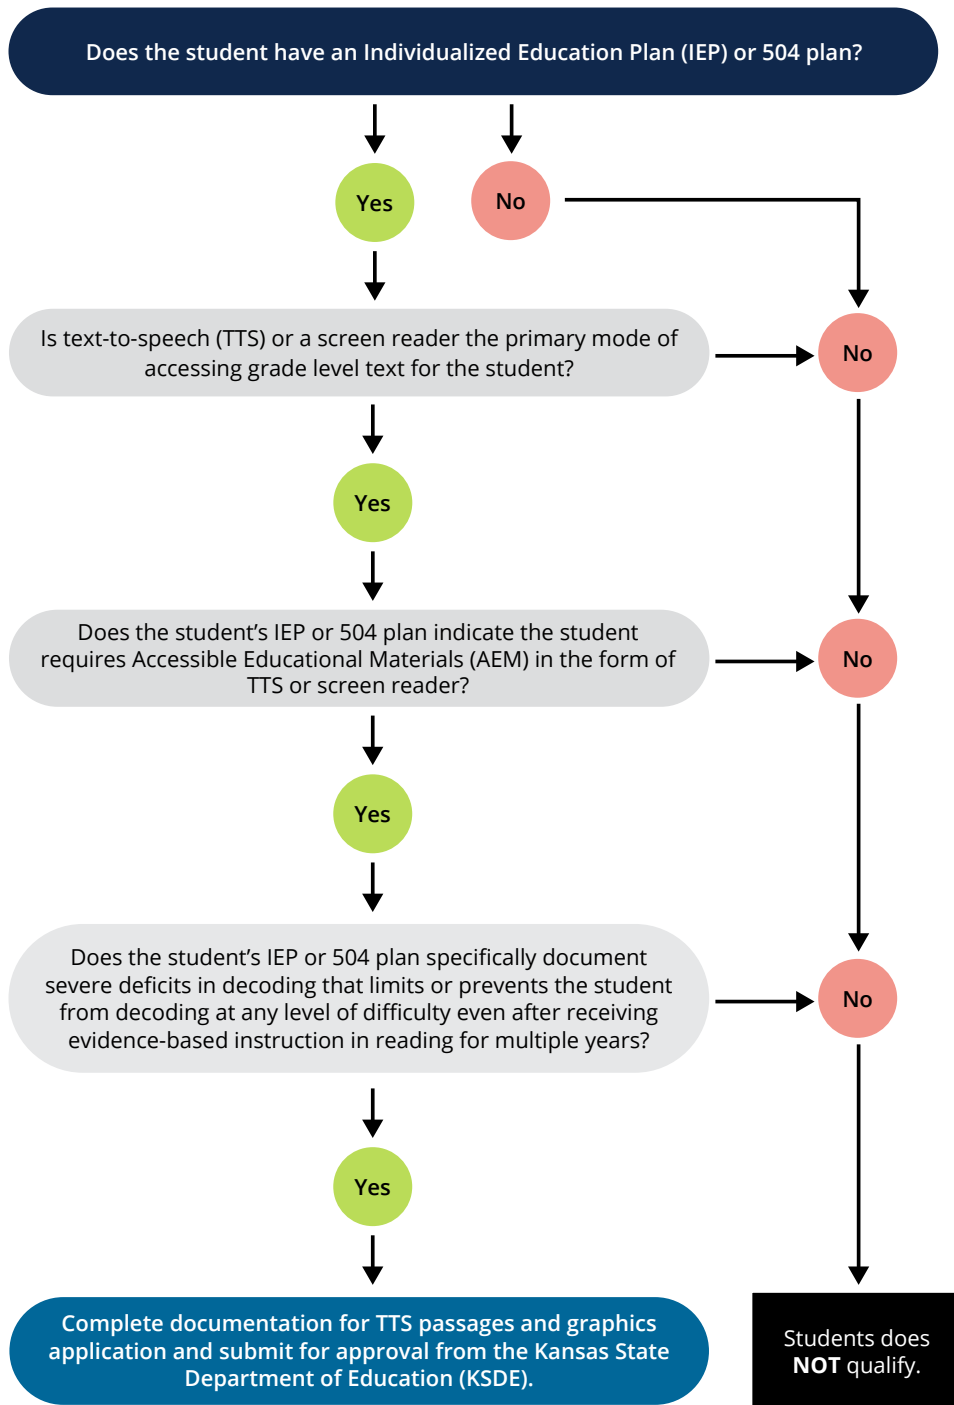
Does the student have an Individualized Education Plan (IEP) or 504 plan?

Yes

No

Is text-to-speech (TTS) or a screen reader the primary mode of accessing grade level text for the student?

No

Yes

Does the student's IEP or 504 plan indicate the student requires Accessible Educational Materials (AEM) in the form of TTS or screen reader?

No

Yes

Does the student's IEP or 504 plan specifically document severe deficits in decoding that limits or prevents the student from decoding at any level of difficulty even after receiving evidence-based instruction in reading for multiple years?

No

Yes

Complete documentation for TTS passages and graphics application and submit for approval from the Kansas State Department of Education (KSDE).

Students does NOT qualify.